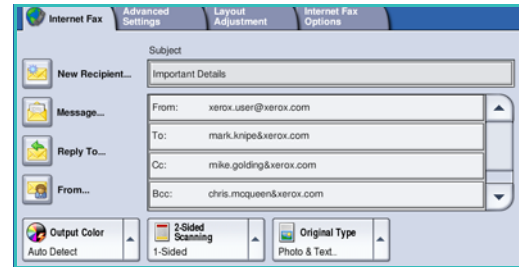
Internet Fax | Advanced Settings | Layout Adjustment | Internet Fax Options

Subject

New Recipient...

Important Details

Message...

From: xerox.user@xerox.com

To: mark.knipe&xerox.com

Reply To...

Cc: mike.golding&xerox.com

From...

Bcc: chris.mcqueen&xerox.com

Output Color
Auto Detect

2-Sided Scanning
1-Sided

Original Type
Photo & Text..